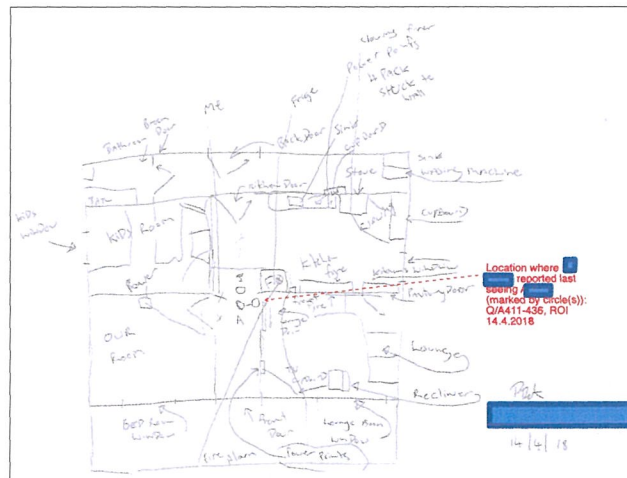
Heavy floor Power points
Power Points
2 PACK Stuck to wall

ME
Fridge
Bathroom Door
Back Door
Sink
Cut off
Stove
Kitchen Door
Washing Machine
Cupboard
Kids Window
Kids Room
Power
Kitchen Table
Kitchen Window
Frying Door
Location where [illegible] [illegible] reported last seeing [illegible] (marked by circle(s)): Q/A411-436, ROI 14.4.2018
Our Room
Lounge
Recliner
Bed Room Window
Front Door
Lounge Room Window
Fire place
Power Points
14/4/18